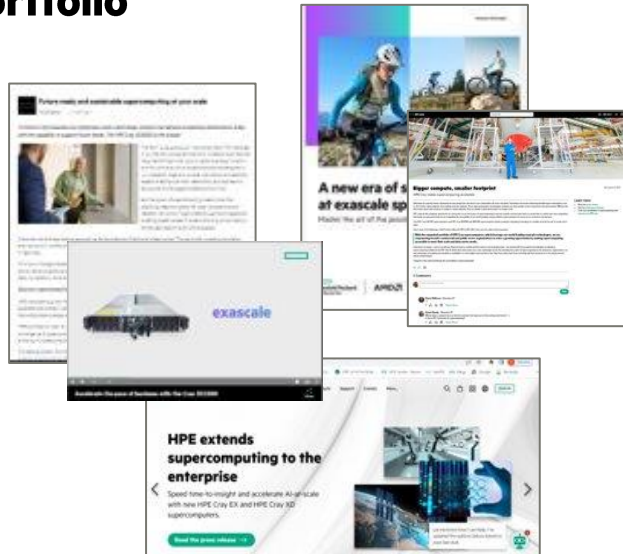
ortfolio

Future-ready and sustainable supercomputing at your scale

exascale

Accelerate the pace of business with the Cray XD2000

A new era of s
at exascale sp
Master the art of the possi

Bigger compute, smaller footprint

HPE extends supercomputing to the enterprise

Speed time-to-insight and accelerate AI-at-scale with new HPE Cray EX and HPE Cray XD supercomputers.

Read the press release →